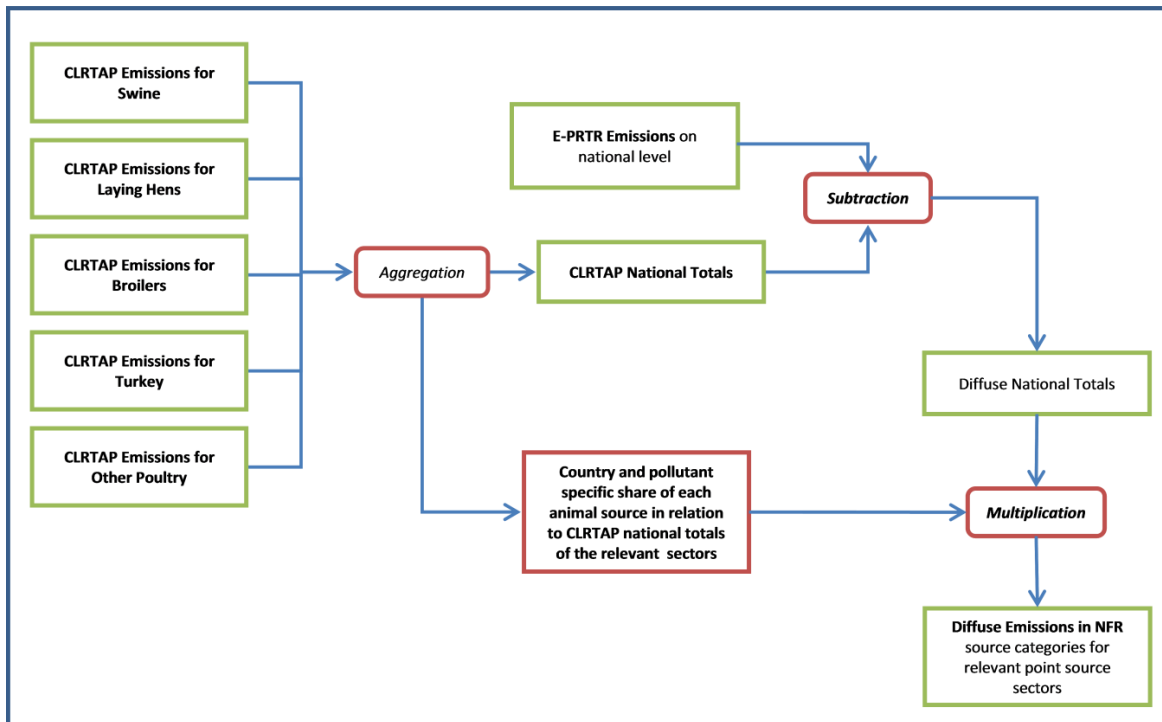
CLRTAP Emissions for Swine

CLRTAP Emissions for Laying Hens

CLRTAP Emissions for Broilers

CLRTAP Emissions for Turkey

CLRTAP Emissions for Other Poultry

Aggregation

E-PRTR Emissions on national level

Subtraction

CLRTAP National Totals

Diffuse National Totals

Country and pollutant specific share of each animal source in relation to CLRTAP national totals of the relevant sectors

Multiplication

Diffuse Emissions in NFR source categories for relevant point source sectors